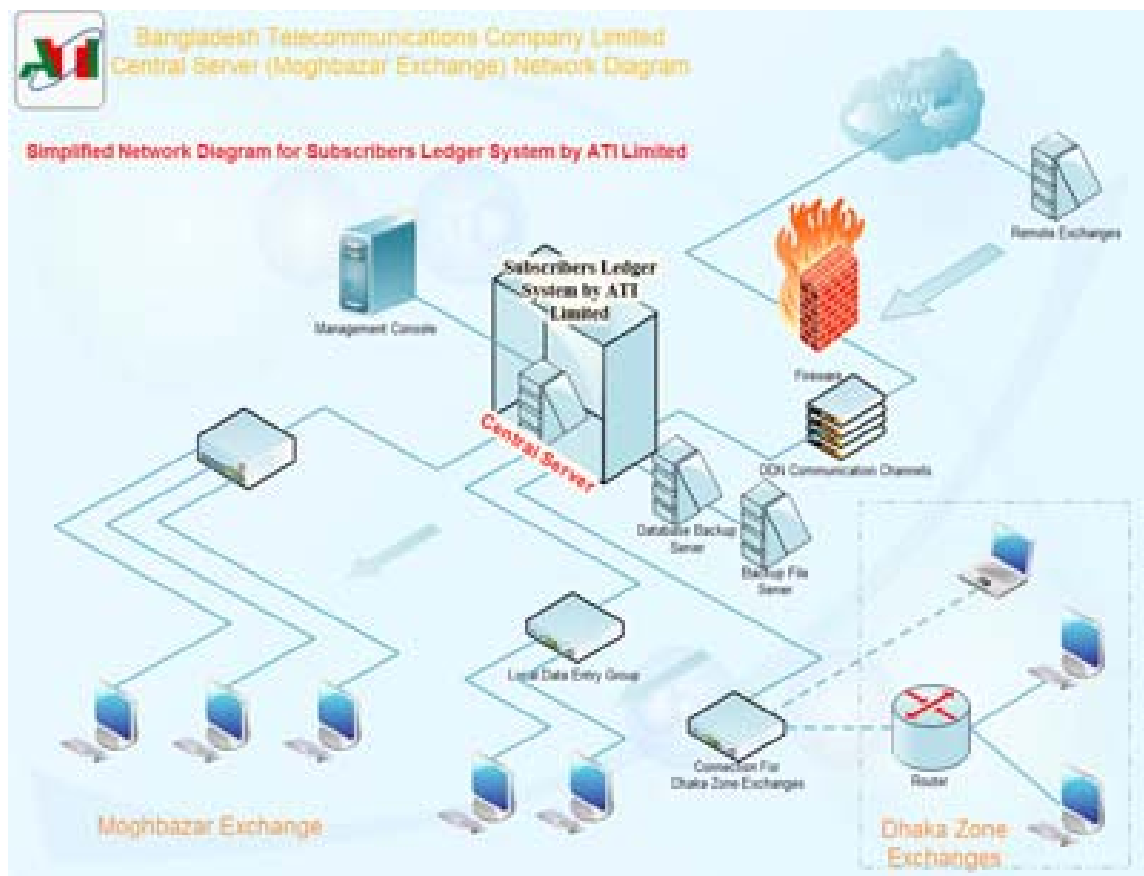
ATI

Bangladesh Telecommunications Company Limited
Central Server (Moghbazar Exchange) Network Diagram

Simplified Network Diagram for Subscribers Ledger System by ATI Limited

Remote Exchanges

Subscribers Ledger System by ATI Limited

Management Console

Firewall

Central Server

DDN Communication Channels

Database Backup Server

Backup File Server

Local Data Entry Group

Connection For Dhaka Zone Exchanges

Router

Moghbazar Exchange

Dhaka Zone Exchanges